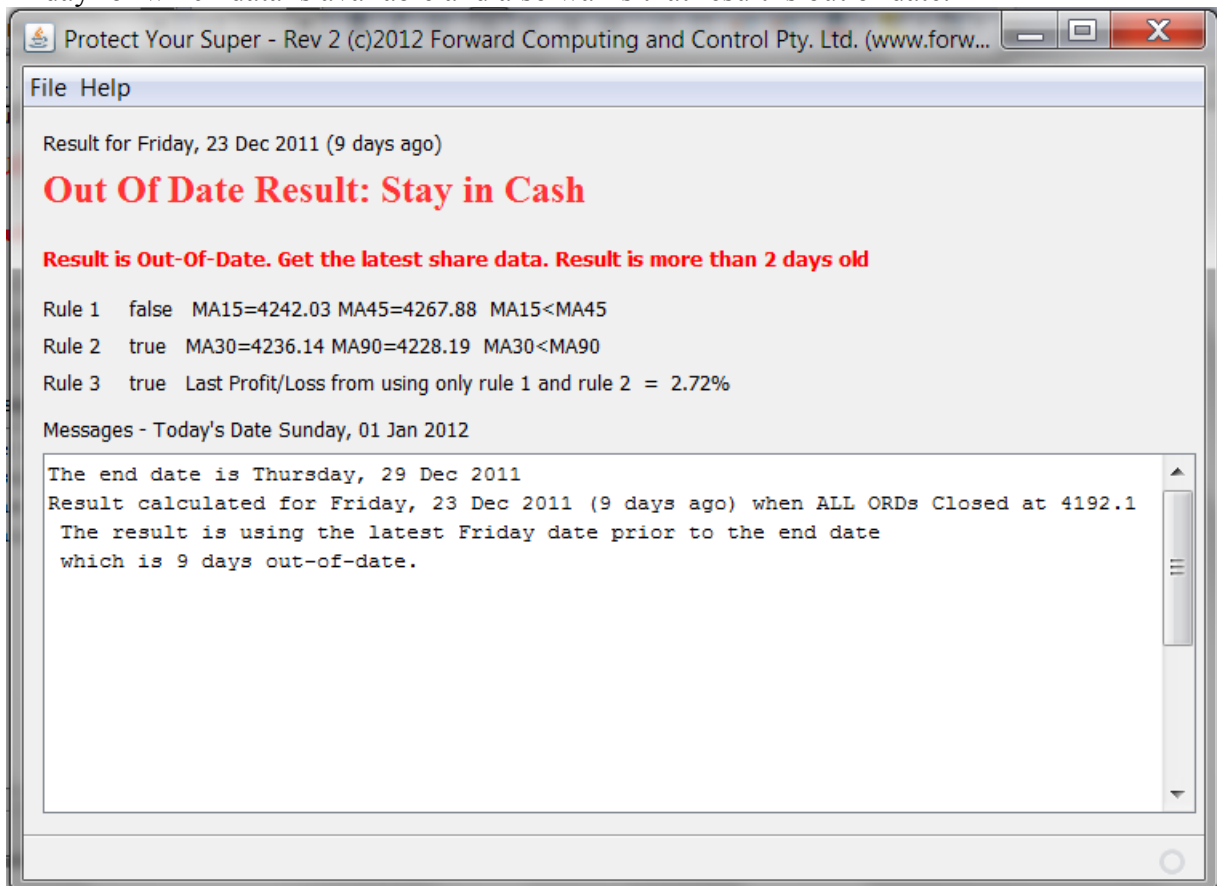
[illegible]

Protect Your Super - Rev 2 (c)2012 Forward Computing and Control Pty. Ltd. (www.forw...

File Help

Result for Friday, 23 Dec 2011 (9 days ago)

Out Of Date Result: Stay in Cash

Result is Out-Of-Date. Get the latest share data. Result is more than 2 days old

Rule 1 false MA15=4242.03 MA45=4267.88 MA15<MA45

Rule 2 true MA30=4236.14 MA90=4228.19 MA30<MA90

Rule 3 true Last Profit/Loss from using only rule 1 and rule 2 = 2.72%

Messages - Today's Date Sunday, 01 Jan 2012

The end date is Thursday, 29 Dec 2011
Result calculated for Friday, 23 Dec 2011 (9 days ago) when ALL ORDs Closed at 4192.1
The result is using the latest Friday date prior to the end date
which is 9 days out-of-date.